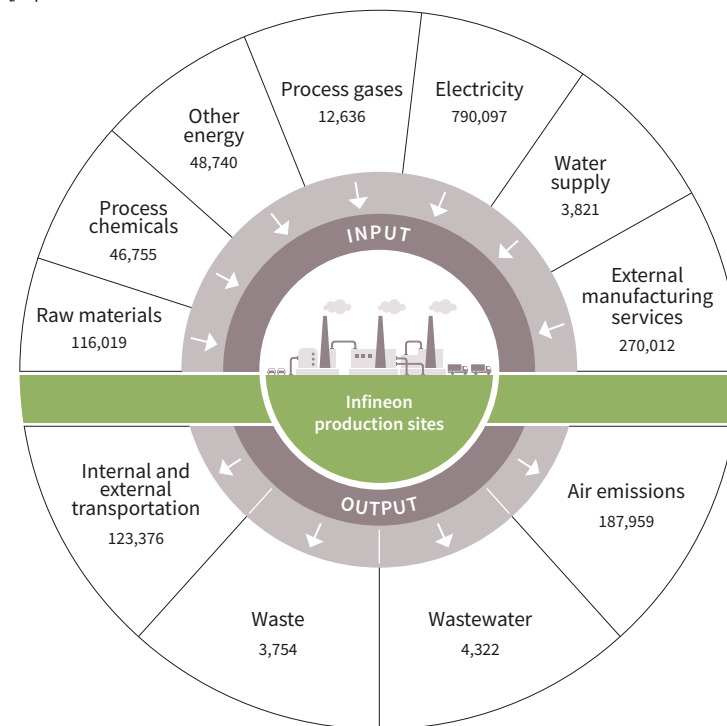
Process gases
12,636

Electricity
790,097

Other energy
48,740

Water supply
3,821

Process chemicals
46,755

External manufacturing services
270,012

Raw materials
116,019

INPUT

Infineon production sites

OUTPUT

Internal and external transportation
123,376

Air emissions
187,959

Waste
3,754

Wastewater
4,322